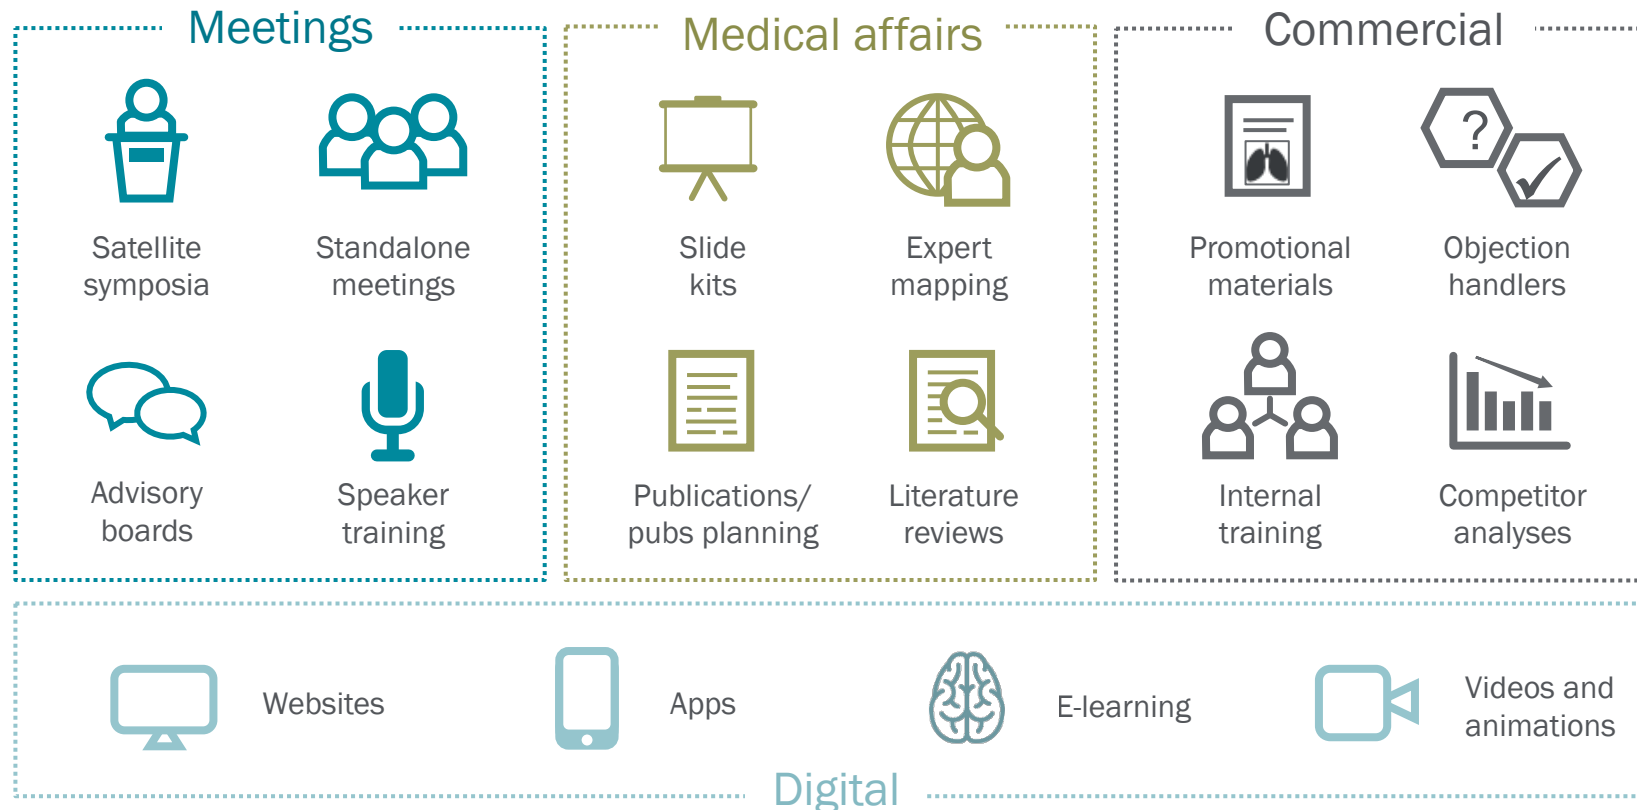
Meetings

Satellite symposia

Standalone meetings

Advisory boards

Speaker training

Medical affairs

Slide kits

Expert mapping

Publications/ pubs planning

Literature reviews

Commercial

?

Promotional materials

Objection handlers

Internal training

Competitor analyses

Websites

Apps

E-learning

Videos and animations

Digital